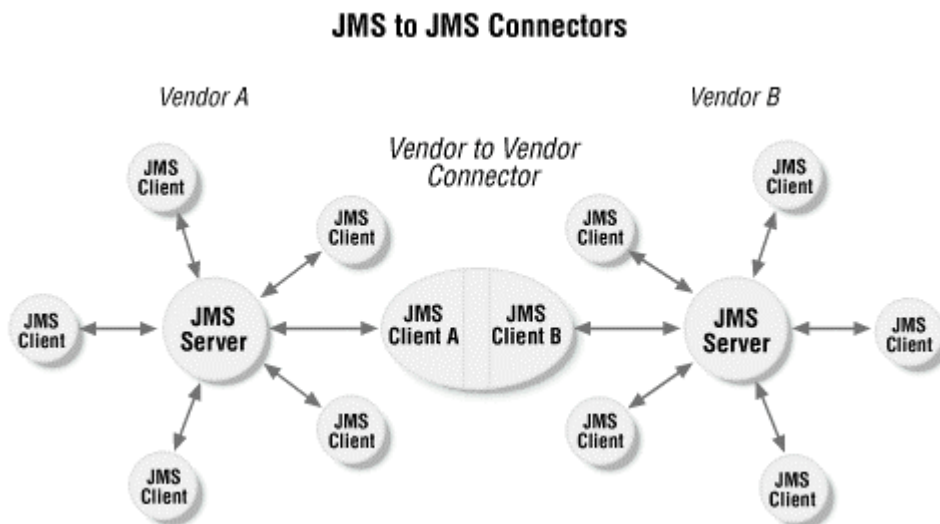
JMS to JMS Connectors

Vendor A

Vendor B

Vendor to Vendor Connector

JMS Client

JMS Client

JMS Client

JMS Server

JMS Client

JMS Client

JMS Client A

JMS Client B

JMS Client

JMS Client

JMS Server

JMS Client

JMS Client

JMS Client